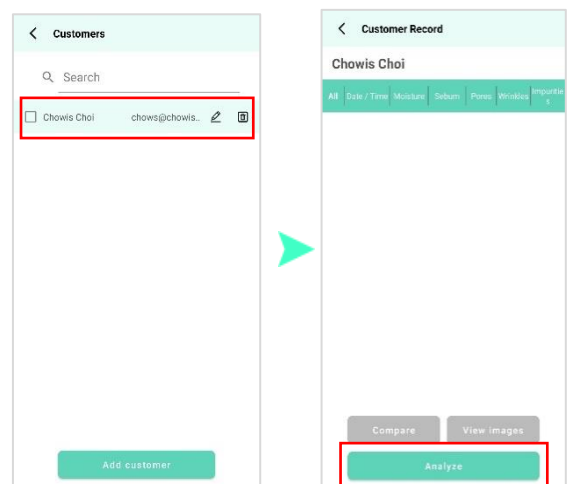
Customers

Search

Chowis Choi chows@chowis...

Add customer

Customer Record

Chowis Choi

| All | Date / Time | Moisture | Sebum | Pores | Wrinkles | Impurities |
|---|---|---|---|---|---|---|

Compare

View images

Analyze